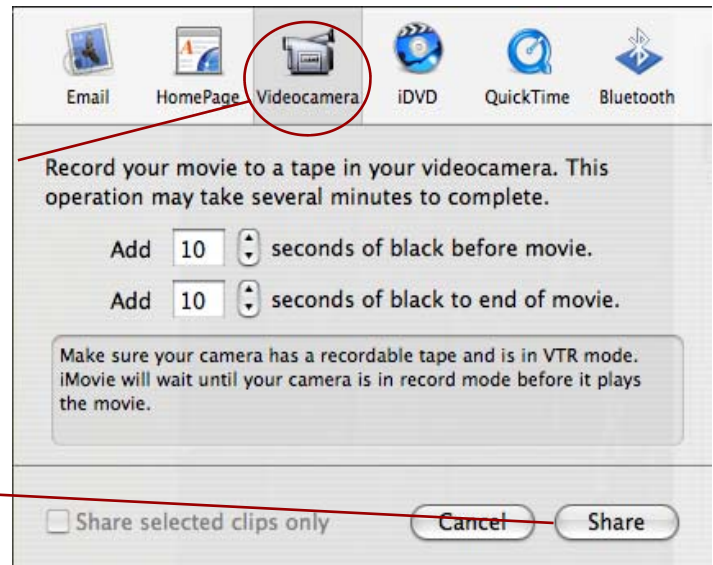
Email HomePage Videocamera iDVD QuickTime Bluetooth

Record your movie to a tape in your videocamera. This operation may take several minutes to complete.

Add 10 seconds of black before movie.

Add 10 seconds of black to end of movie.

Make sure your camera has a recordable tape and is in VTR mode. iMovie will wait until your camera is in record mode before it plays the movie.

Share selected clips only

Cancel Share